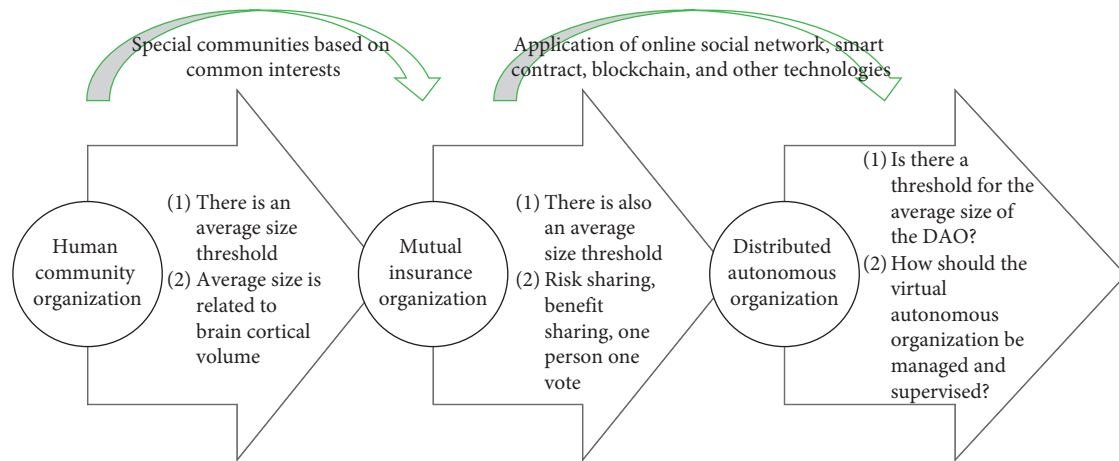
Special communities based on common interests

Application of online social network, smart contract, blockchain, and other technologies

Human community organization

(1) There is an average size threshold
(2) Average size is related to brain cortical volume

Mutual insurance organization

(1) There is also an average size threshold
(2) Risk sharing, benefit sharing, one person one vote

Distributed autonomous organization

(1) Is there a threshold for the average size of the DAO?
(2) How should the virtual autonomous organization be managed and supervised?